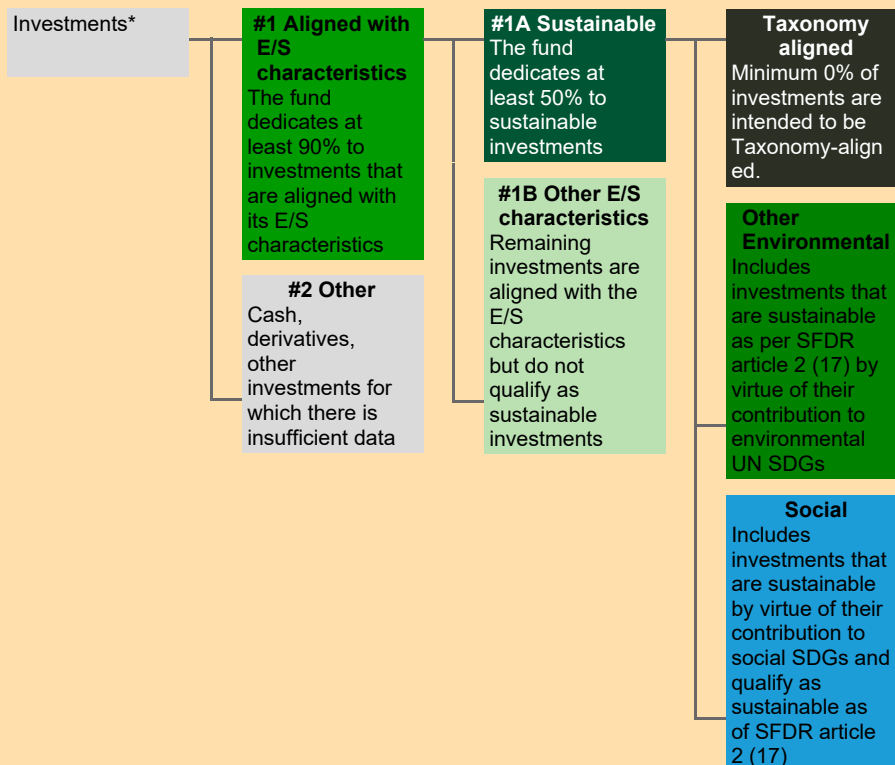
Investments*

#1 Aligned with E/S characteristics
The fund dedicates at least 90% to investments that are aligned with its E/S characteristics

#2 Other
Cash, derivatives, other investments for which there is insufficient data

#1A Sustainable
The fund dedicates at least 50% to sustainable investments

#1B Other E/S characteristics
Remaining investments are aligned with the E/S characteristics but do not qualify as sustainable investments

Taxonomy aligned
Minimum 0% of investments are intended to be Taxonomy-aligned.

Other Environmental
Includes investments that are sustainable as per SFDR article 2 (17) by virtue of their contribution to environmental UN SDGs

Social
Includes investments that are sustainable by virtue of their contribution to social SDGs and qualify as sustainable as of SFDR article 2 (17)